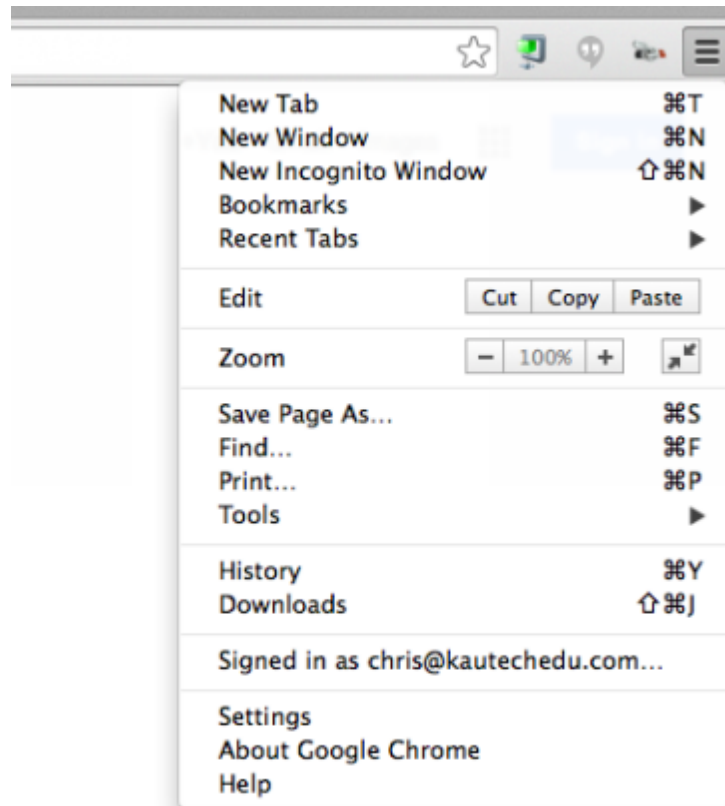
New Tab ⌘T
New Window ⌘N
New Incognito Window ⇧⌘N
Bookmarks ▶
Recent Tabs ▶

Edit Cut Copy Paste

Zoom − 100% +

Save Page As... ⌘S
Find... ⌘F
Print... ⌘P
Tools ▶

History ⌘Y
Downloads ⇧⌘J

Signed in as chris@kautechedu.com...

Settings
About Google Chrome
Help